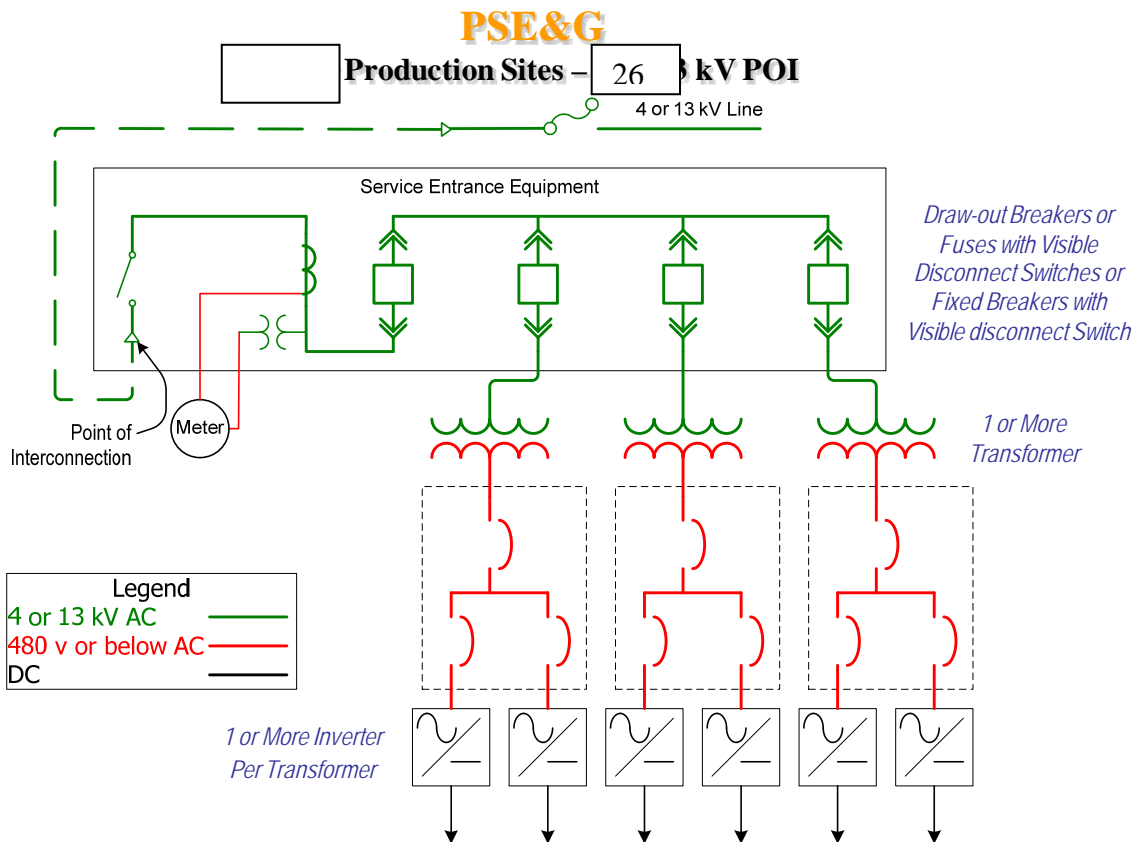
PSE&G

Production Sites – 26 3 kV POI

4 or 13 kV Line

Service Entrance Equipment

Draw-out Breakers or Fuses with Visible Disconnect Switches or Fixed Breakers with Visible disconnect Switch

Point of Interconnection

Meter

1 or More Transformer

| Legend | |
|---|---|
| 4 or 13 kV AC | |
| 480 v or below AC | |
| DC | |

1 or More Inverter Per Transformer